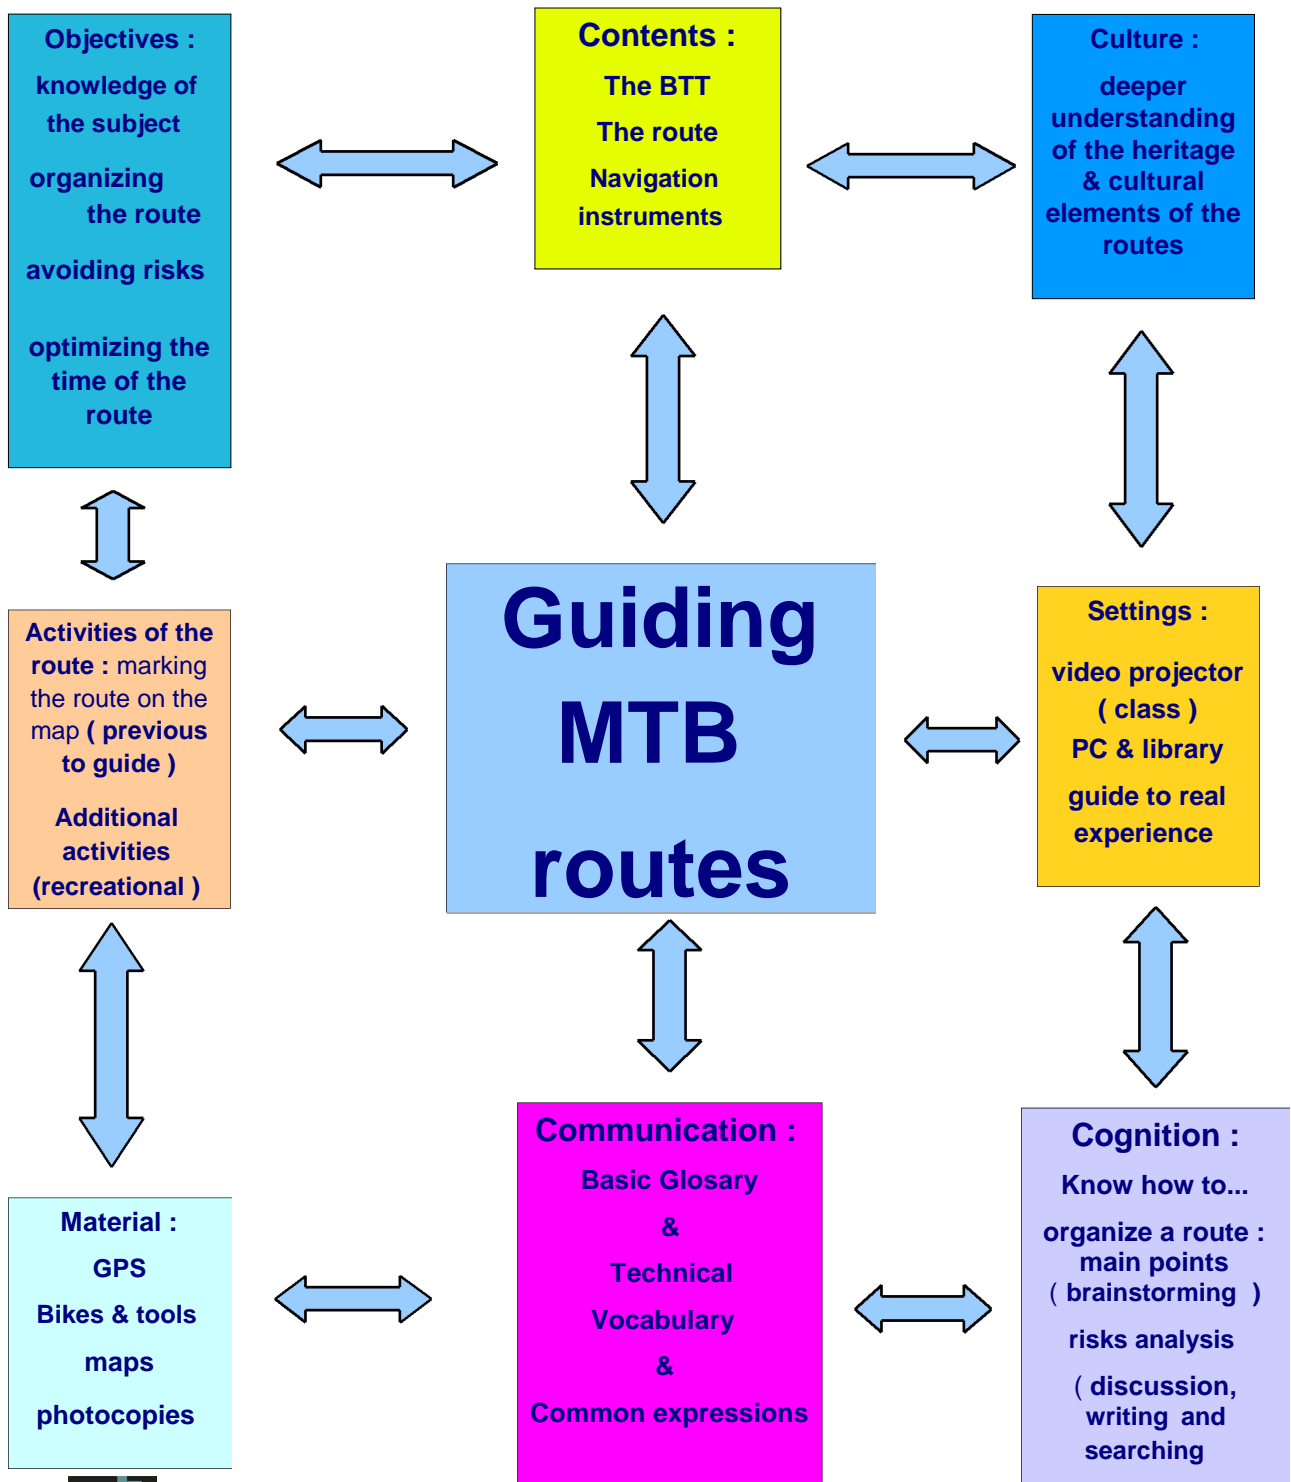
Objectives :
knowledge of the subject
organizing the route
avoiding risks
optimizing the time of the route

Contents :
The BTT
The route
Navigation instruments

Culture :
deeper understanding of the heritage & cultural elements of the routes

Activities of the route : marking the route on the map ( previous to guide )
Additional activities (recreational )

Guiding MTB routes

Settings :
video projector ( class )
PC & library
guide to real experience

Material :
GPS
Bikes & tools
maps
photocopies

Communication :
Basic Glosary
&
Technical Vocabulary
&
Common expressions

Cognition :
Know how to...
organize a route : main points ( brainstorming )
risks analysis
( discussion, writing and searching